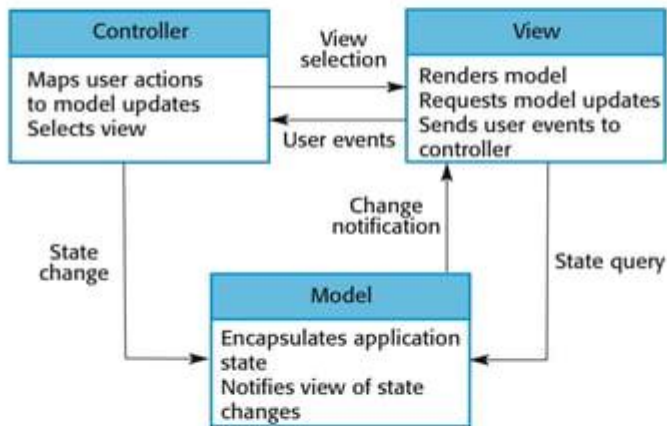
Controller

Maps user actions to model updates
Selects view

View selection

User events

View

Renders model
Requests model updates
Sends user events to controller

Change notification

State change

State query

Model

Encapsulates application state
Notifies view of state changes